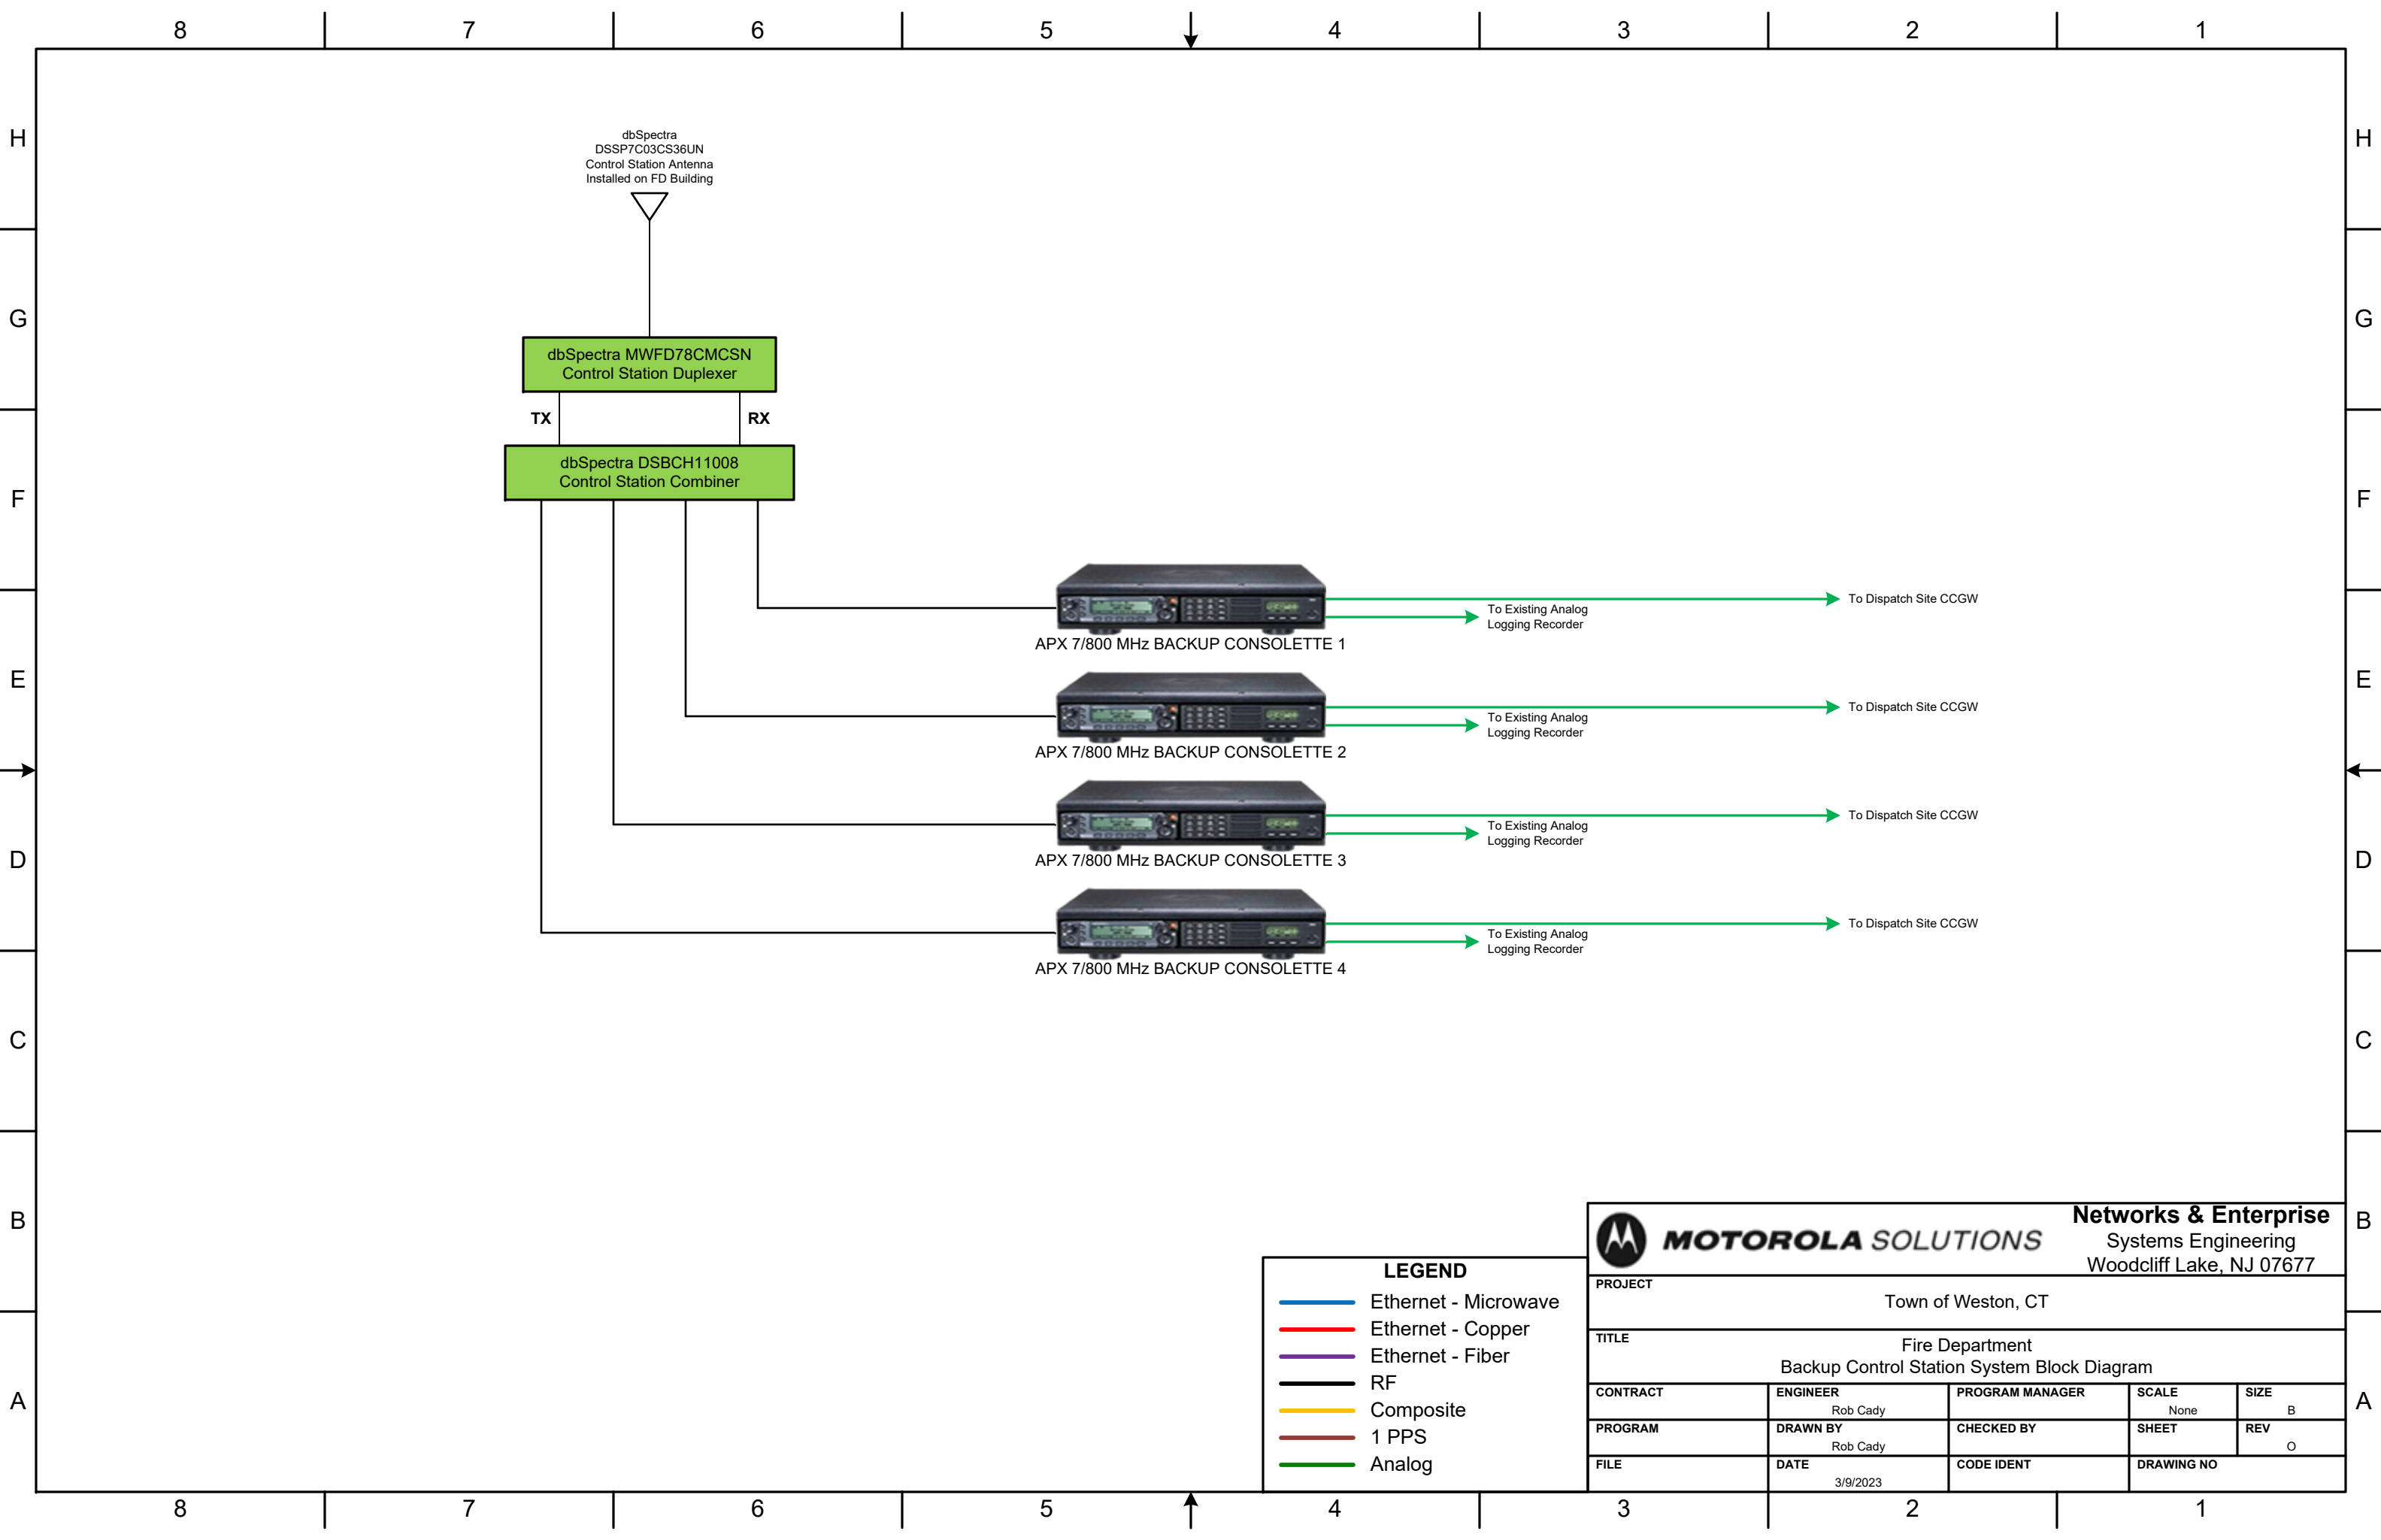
8 7 6 5 4 3 2 1

H G F E D C B A

dbSpectra
DSSP7C03CS36UN
Control Station Antenna
Installed on FD Building

dbSpectra MWFD78CMCSN
Control Station Duplexer

TX RX

dbSpectra DSBCH11008
Control Station Combiner

To Dispatch Site CCGW
To Existing Analog Logging Recorder
APX 7/800 MHz BACKUP CONSOLETTE 1

To Dispatch Site CCGW
To Existing Analog Logging Recorder
APX 7/800 MHz BACKUP CONSOLETTE 2

To Dispatch Site CCGW
To Existing Analog Logging Recorder
APX 7/800 MHz BACKUP CONSOLETTE 3

To Dispatch Site CCGW
To Existing Analog Logging Recorder
APX 7/800 MHz BACKUP CONSOLETTE 4

LEGEND
Ethernet - Microwave
Ethernet - Copper
Ethernet - Fiber
RF
Composite
1 PPS
Analog

MOTOROLA SOLUTIONS
Networks & Enterprise
Systems Engineering
Woodcliff Lake, NJ 07677

PROJECT
Town of Weston, CT

TITLE
Fire Department
Backup Control Station System Block Diagram

| CONTRACT | ENGINEER Rob Cady | PROGRAM MANAGER | SCALE None | SIZE B |
|---|---|---|---|---|
| PROGRAM | DRAWN BY Rob Cady | CHECKED BY | SHEET | REV O |
| FILE | DATE 3/9/2023 | CODE IDENT | DRAWING NO | |

8 7 6 5 4 3 2 1